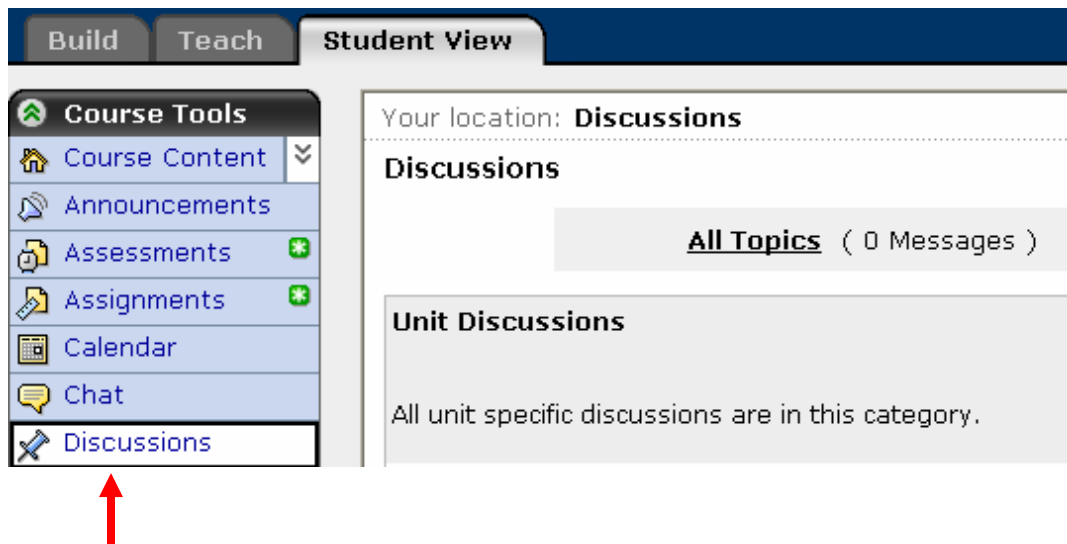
Build Teach Student View

Course Tools
Course Content
Announcements
Assessments
Assignments
Calendar
Chat
Discussions

Your location: Discussions

Discussions

All Topics ( 0 Messages )

Unit Discussions

All unit specific discussions are in this category.